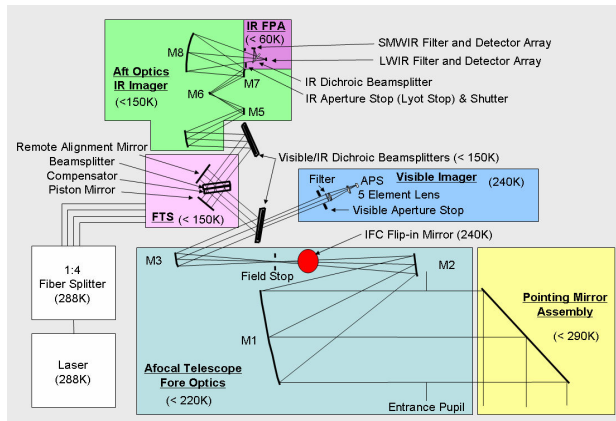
IR FPA
(< 60K)

M8

Aft Optics
IR Imager
(<150K)

M7
M6
M5

SMWIR Filter and Detector Array
LWIR Filter and Detector Array
IR Dichroic Beamsplitter
IR Aperture Stop (Lyot Stop) & Shutter

Remote Alignment Mirror
Beamsplitter
Compensator
Piston Mirror

Visible/IR Dichroic Beamsplitters (< 150K)

FTS (< 150K)

Filter
APS
5 Element Lens
Visible Aperture Stop
Visible Imager
(240K)

IFC Flip-in Mirror (240K)

1:4
Fiber Splitter
(288K)

Laser
(288K)

M3
Field Stop
M2

M1

Afocal Telescope
Fore Optics
(< 220K)

Entrance Pupil

Pointing Mirror
Assembly
(< 290K)